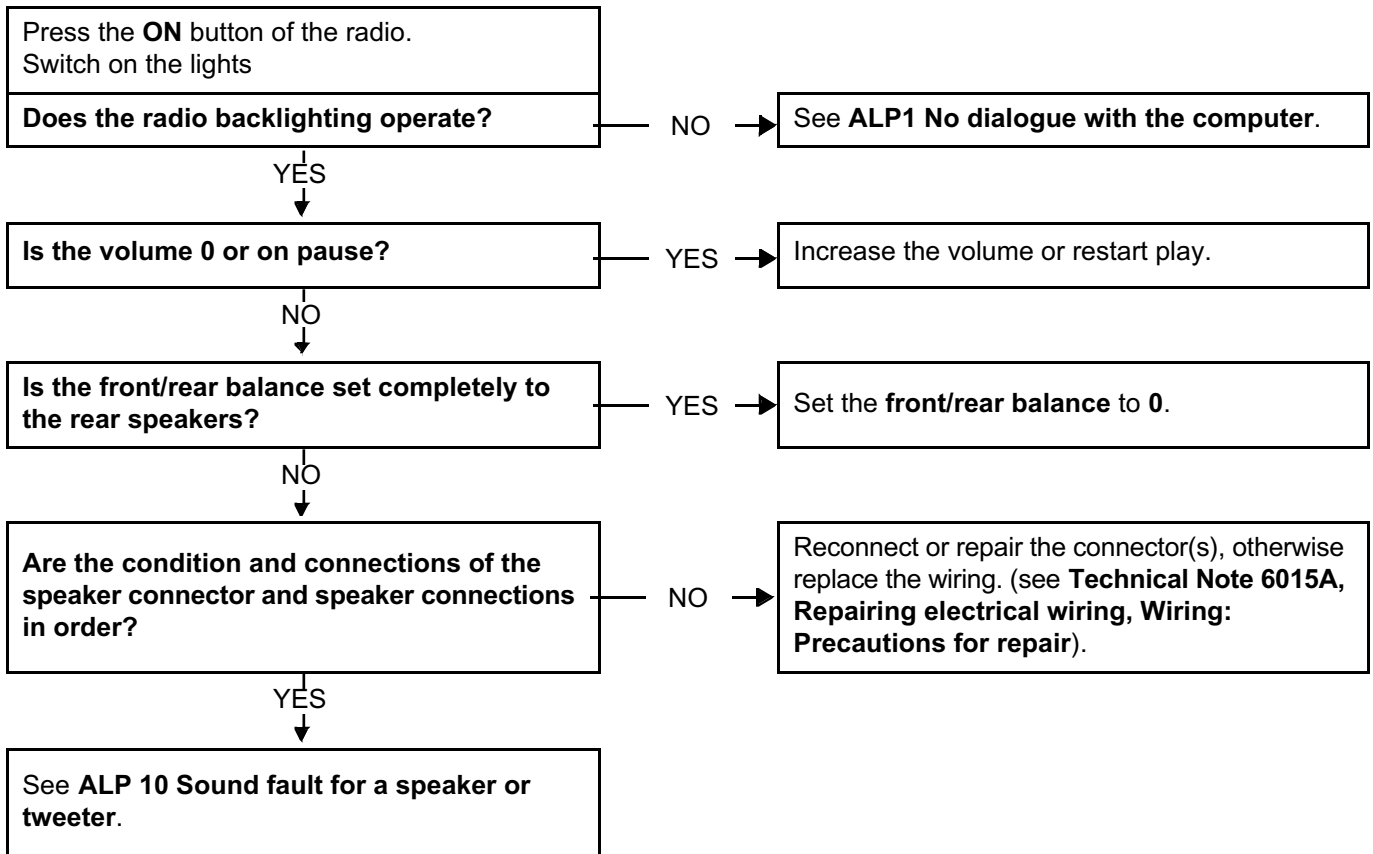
Press the **ON** button of the radio.
Switch on the lights

**Does the radio backlighting operate?**

NO

See **ALP1 No dialogue with the computer**.

YES

**Is the volume 0 or on pause?**

YES

Increase the volume or restart play.

NO

**Is the front/rear balance set completely to the rear speakers?**

YES

Set the **front/rear balance** to **0**.

NO

**Are the condition and connections of the speaker connector and speaker connections in order?**

NO

Reconnect or repair the connector(s), otherwise replace the wiring. (see **Technical Note 6015A, Repairing electrical wiring, Wiring: Precautions for repair**).

YES

See **ALP 10 Sound fault for a speaker or tweeter**.